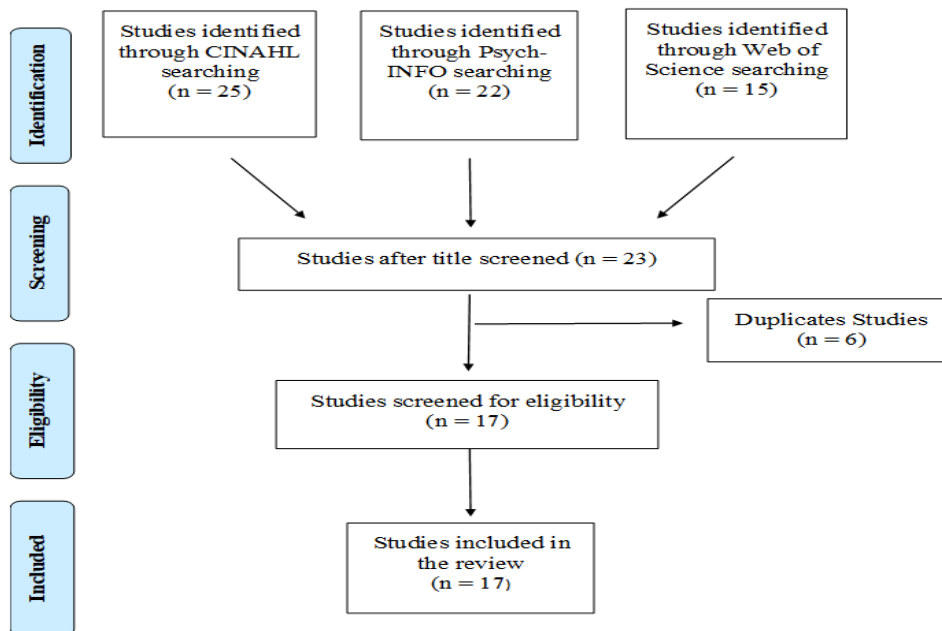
Identification

Studies identified through CINAHL searching (n = 25)

Studies identified through Psych-INFO searching (n = 22)

Studies identified through Web of Science searching (n = 15)

Screening

Studies after title screened (n = 23)

Duplicates Studies (n = 6)

Eligibility

Studies screened for eligibility (n = 17)

Included

Studies included in the review (n = 17)